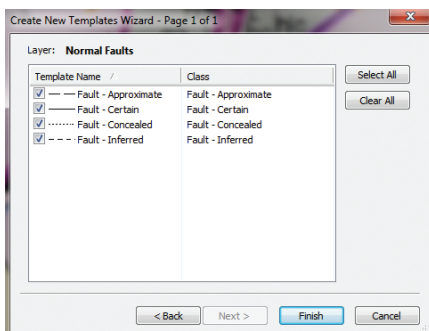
Create New Templates Wizard - Page 1 of 1

Layer: **Normal Faults**

| Template Name | Class |
|---|---|
| Fault - Approximate | Fault - Approximate |
| Fault - Certain | Fault - Certain |
| Fault - Concealed | Fault - Concealed |
| Fault - Inferred | Fault - Inferred |

Select All

Clear All

< Back

Next >

Finish

Cancel